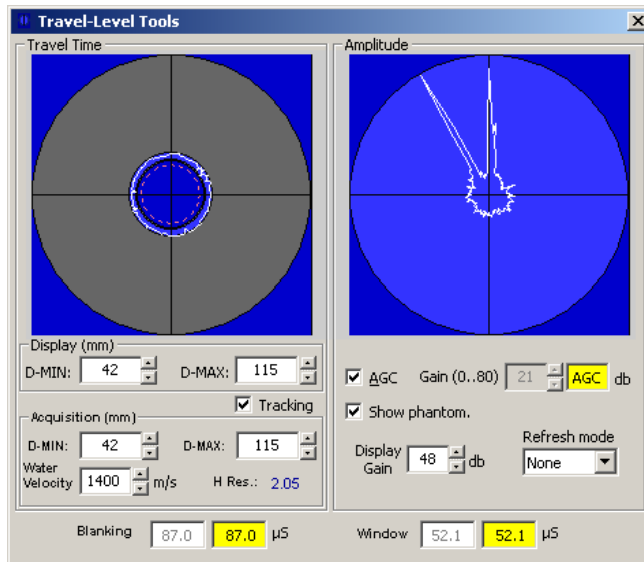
Travel-Level Tools

Travel Time

Display (mm)
D-MIN: 42
D-MAX: 115

Tracking

Acquisition (mm)
D-MIN: 42
D-MAX: 115
Water Velocity 1400 m/s
H Res.: 2.05

Amplitude

AGC
Gain (0..80) 21 AGC db

Show phantom.

Display Gain 48 db

Refresh mode
None

Blanking 87.0 87.0 µS

Window 52.1 52.1 µS